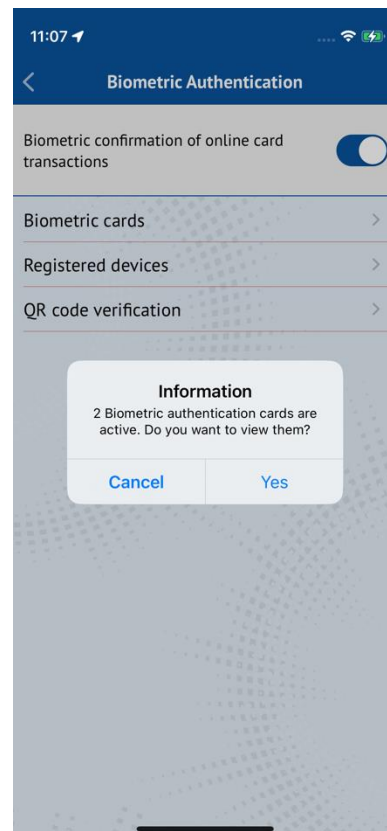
11:07

Biometric Authentication

Biometric confirmation of online card transactions

Biometric cards

Registered devices

QR code verification

Information

2 Biometric authentication cards are active. Do you want to view them?

Cancel

Yes